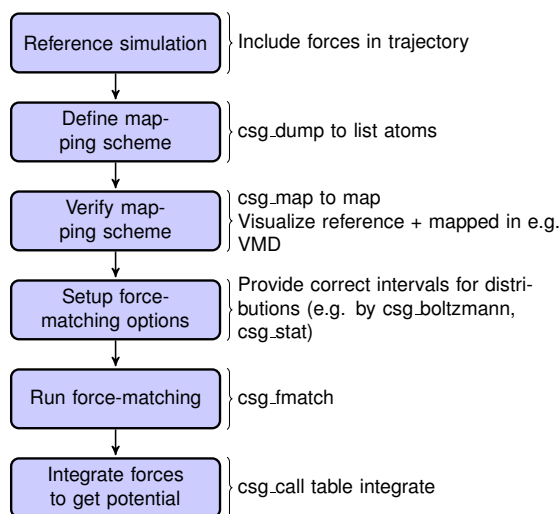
Reference simulation

Include forces in trajectory

Define mapping scheme

csg_dump to list atoms

Verify mapping scheme

csg_map to map
Visualize reference + mapped in e.g. VMD

Setup force-matching options

Provide correct intervals for distributions (e.g. by csg_boltzmann, csg_stat)

Run force-matching

csg_fmatch

Integrate forces to get potential

csg_call table integrate